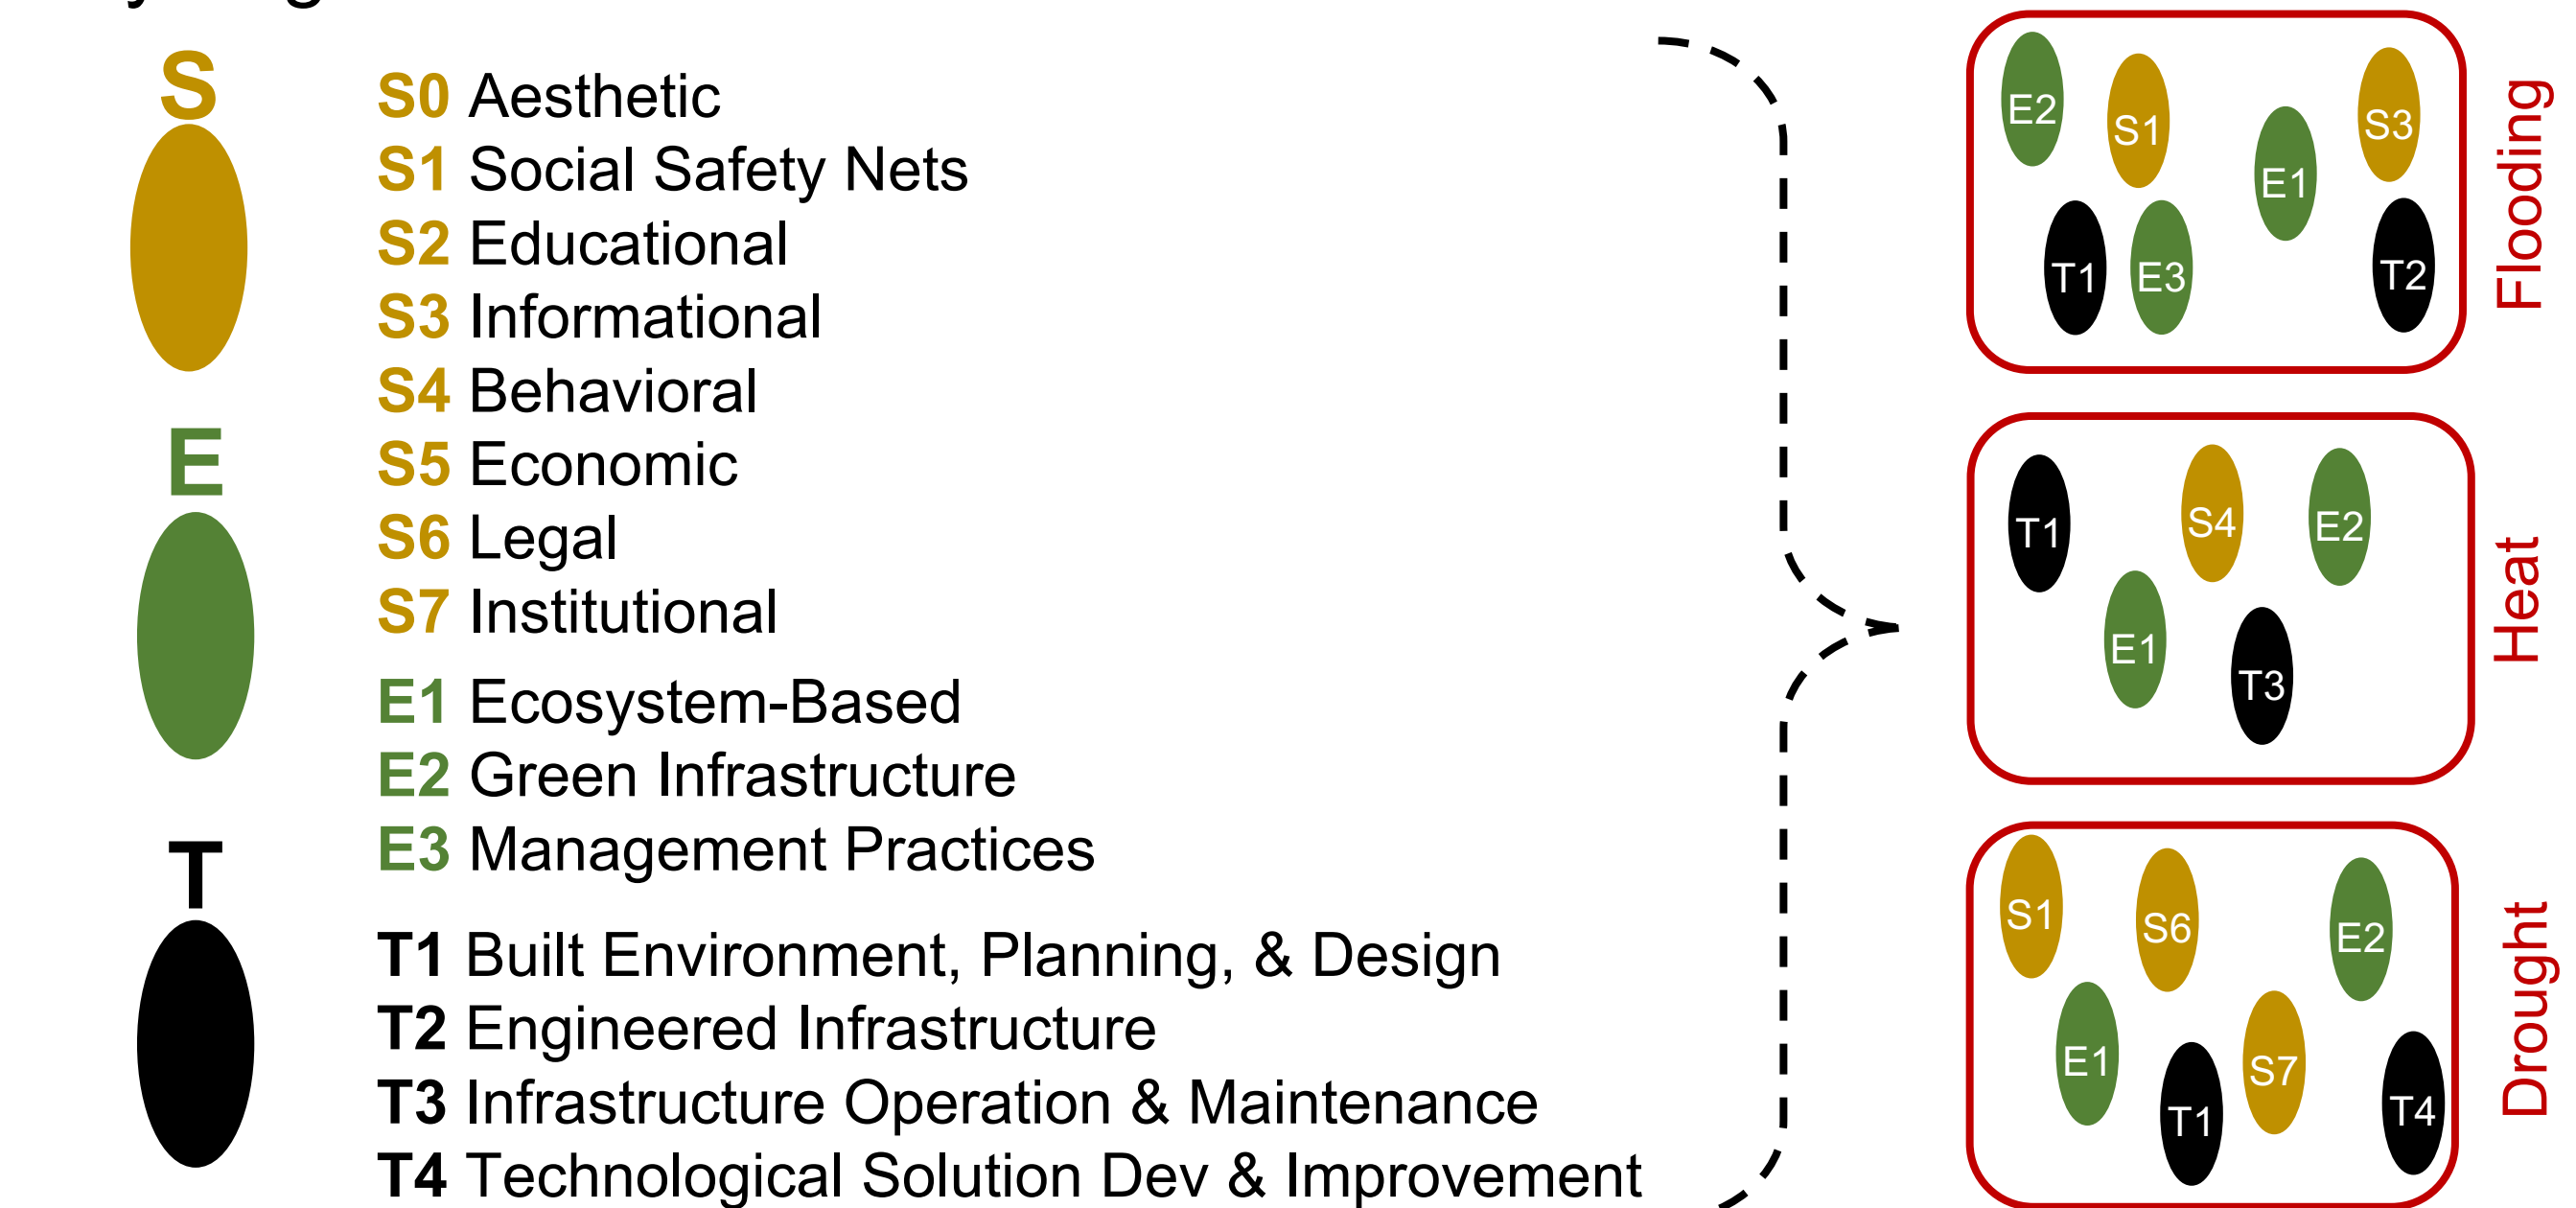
S

E

T

S0 Aesthetic
S1 Social Safety Nets
S2 Educational
S3 Informational
S4 Behavioral
S5 Economic
S6 Legal
S7 Institutional

E1 Ecosystem-Based
E2 Green Infrastructure
E3 Management Practices

T1 Built Environment, Planning, & Design
T2 Engineered Infrastructure
T3 Infrastructure Operation & Maintenance
T4 Technological Solution Dev & Improvement

E2 S1 S3 E1 T1 E3 T2

Flooding

T1 S4 E2 E1 T3

Heat

S1 S6 E2 E1 S7 T1 T4

Drought